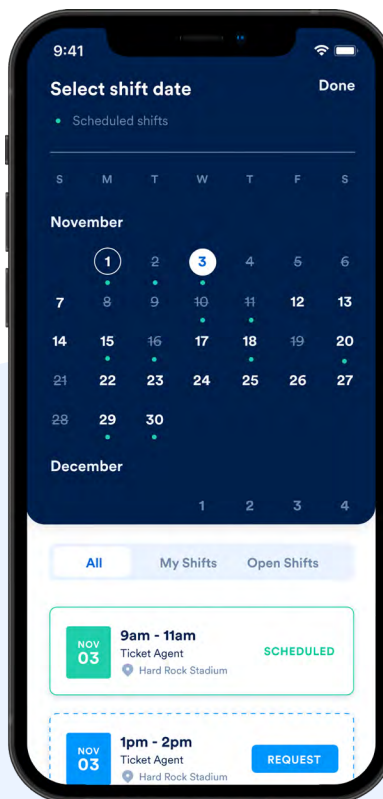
9:41

Select shift date

Done

Scheduled shifts

| S | M | T | W | T | F | S |
|---|---|---|---|---|---|---|

November

| S | M | T | W | T | F | S |
|---|---|---|---|---|---|---|
| | 1 | 2 | 3 | 4 | 5 | 6 |
| 7 | 8 | 9 | 10 | 11 | 12 | 13 |
| 14 | 15 | 16 | 17 | 18 | 19 | 20 |
| 21 | 22 | 23 | 24 | 25 | 26 | 27 |
| 28 | 29 | 30 | | | | |

December

| S | M | T | W | T | F | S |
|---|---|---|---|---|---|---|
| | | | 1 | 2 | 3 | 4 |

All

My Shifts

Open Shifts

NOV 03

9am - 11am

Ticket Agent

Hard Rock Stadium

SCHEDULED

NOV 03

1pm - 2pm

Ticket Agent

Hard Rock Stadium

REQUEST